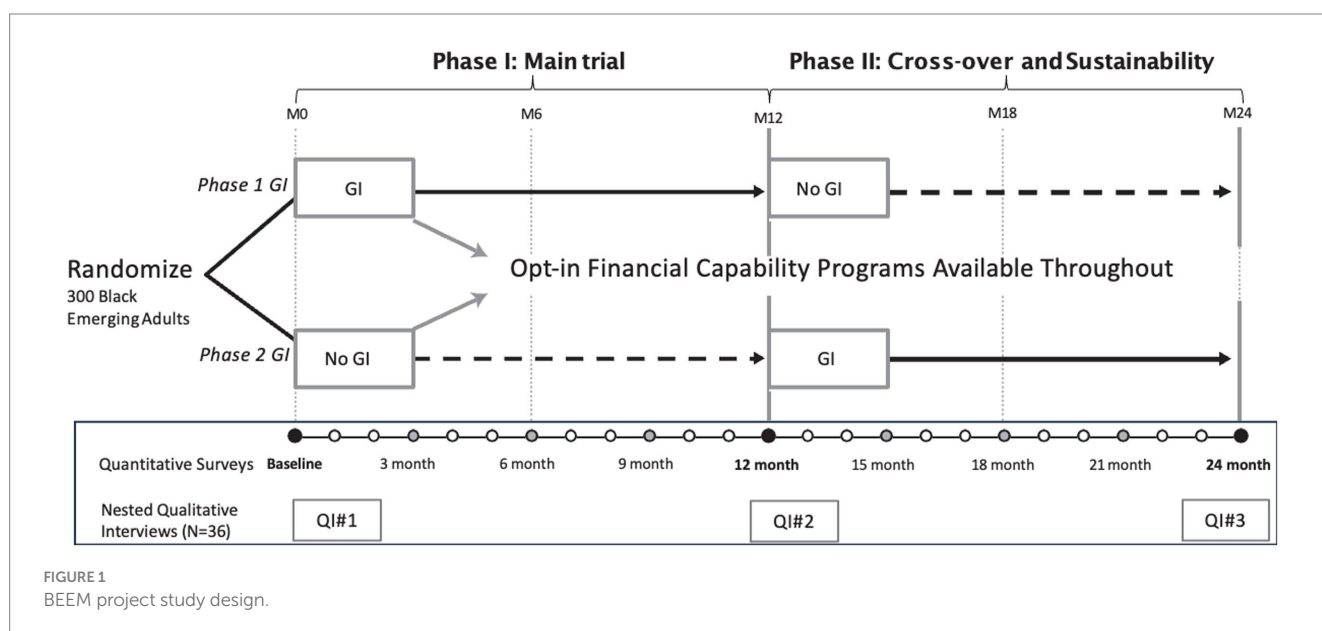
Phase I: Main trial

Phase II: Cross-over and Sustainability

M0

M6

M12

M18

M24

Phase 1 GI

GI

No GI

Randomize
300 Black Emerging Adults

Opt-in Financial Capability Programs Available Throughout

Phase 2 GI

No GI

GI

Quantitative Surveys

Baseline

3 month

6 month

9 month

12 month

15 month

18 month

21 month

24 month

Nested Qualitative Interviews (N=36)

QI#1

QI#2

QI#3

FIGURE 1
BEEM project study design.